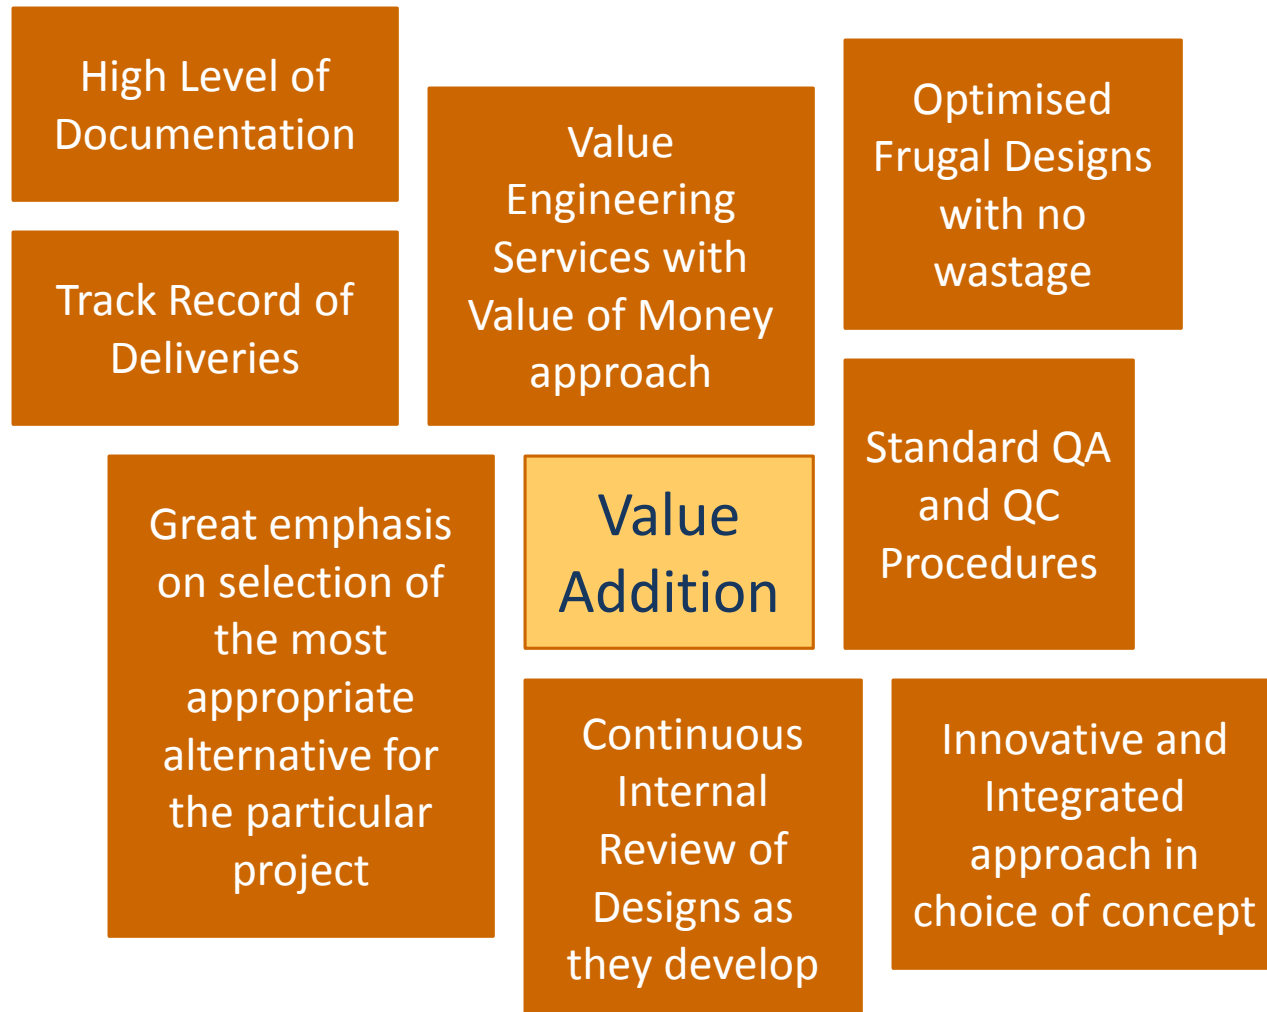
High Level of Documentation

Track Record of Deliveries

Value Engineering Services with Value of Money approach

Optimised Frugal Designs with no wastage

Standard QA and QC Procedures

Value Addition

Great emphasis on selection of the most appropriate alternative for the particular project

Continuous Internal Review of Designs as they develop

Innovative and Integrated approach in choice of concept